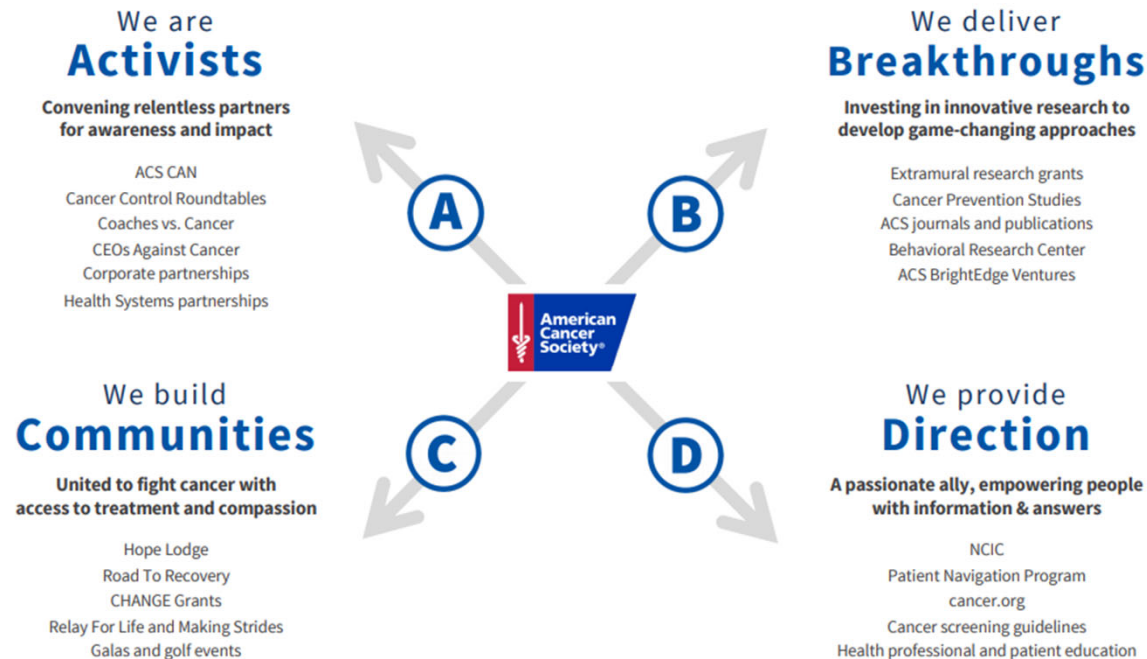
We are
Activists

Convening relentless partners for awareness and impact

ACS CAN
Cancer Control Roundtables
Coaches vs. Cancer
CEOs Against Cancer
Corporate partnerships
Health Systems partnerships

We deliver
Breakthroughs

Investing in innovative research to develop game-changing approaches

Extramural research grants
Cancer Prevention Studies
ACS journals and publications
Behavioral Research Center
ACS BrightEdge Ventures

A

B

American Cancer Society®

C

D

We build
Communities

United to fight cancer with access to treatment and compassion

Hope Lodge
Road To Recovery
CHANGE Grants
Relay For Life and Making Strides
Galas and golf events

We provide
Direction

A passionate ally, empowering people with information & answers

NCIC
Patient Navigation Program
cancer.org
Cancer screening guidelines
Health professional and patient education